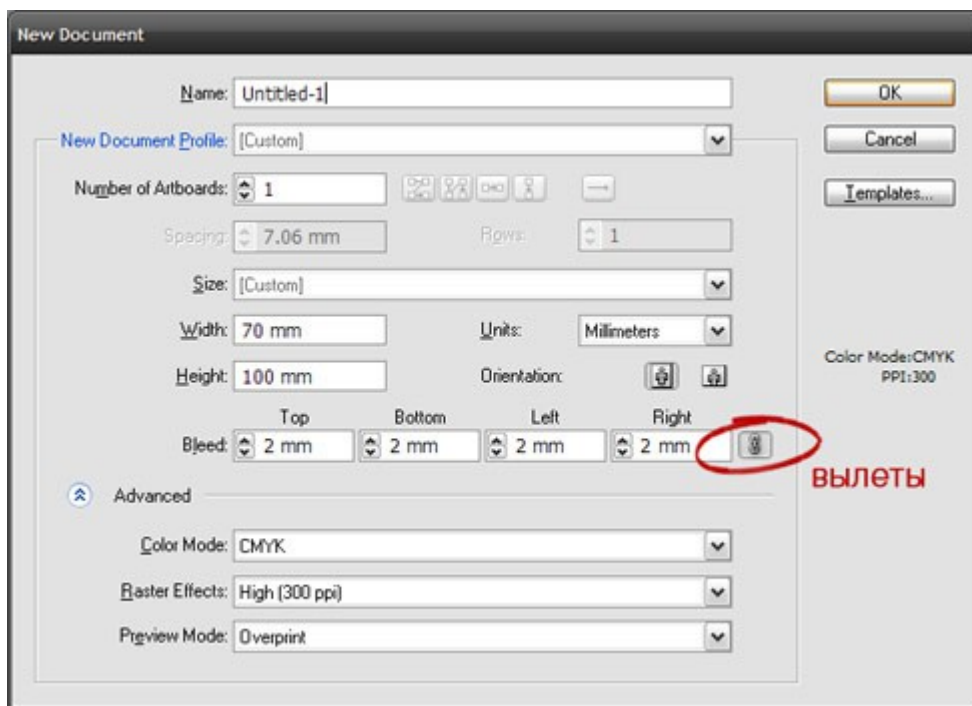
New Document

Name: Untitled-1

OK

Cancel

New Document Profile: [Custom]

Templates...

Number of Artboards: 1

Spacing: 7.06 mm

Rows: 1

Size: [Custom]

Width: 70 mm

Units: Millimeters

Height: 100 mm

Orientation:

Color Mode:CMYK
PPI:300

Top | Bottom | Left | Right

Bleed: 2 mm | 2 mm | 2 mm | 2 mm

вылеты

Advanced

Color Mode: CMYK

Raster Effects: High (300 ppi)

Preview Mode: Overprint